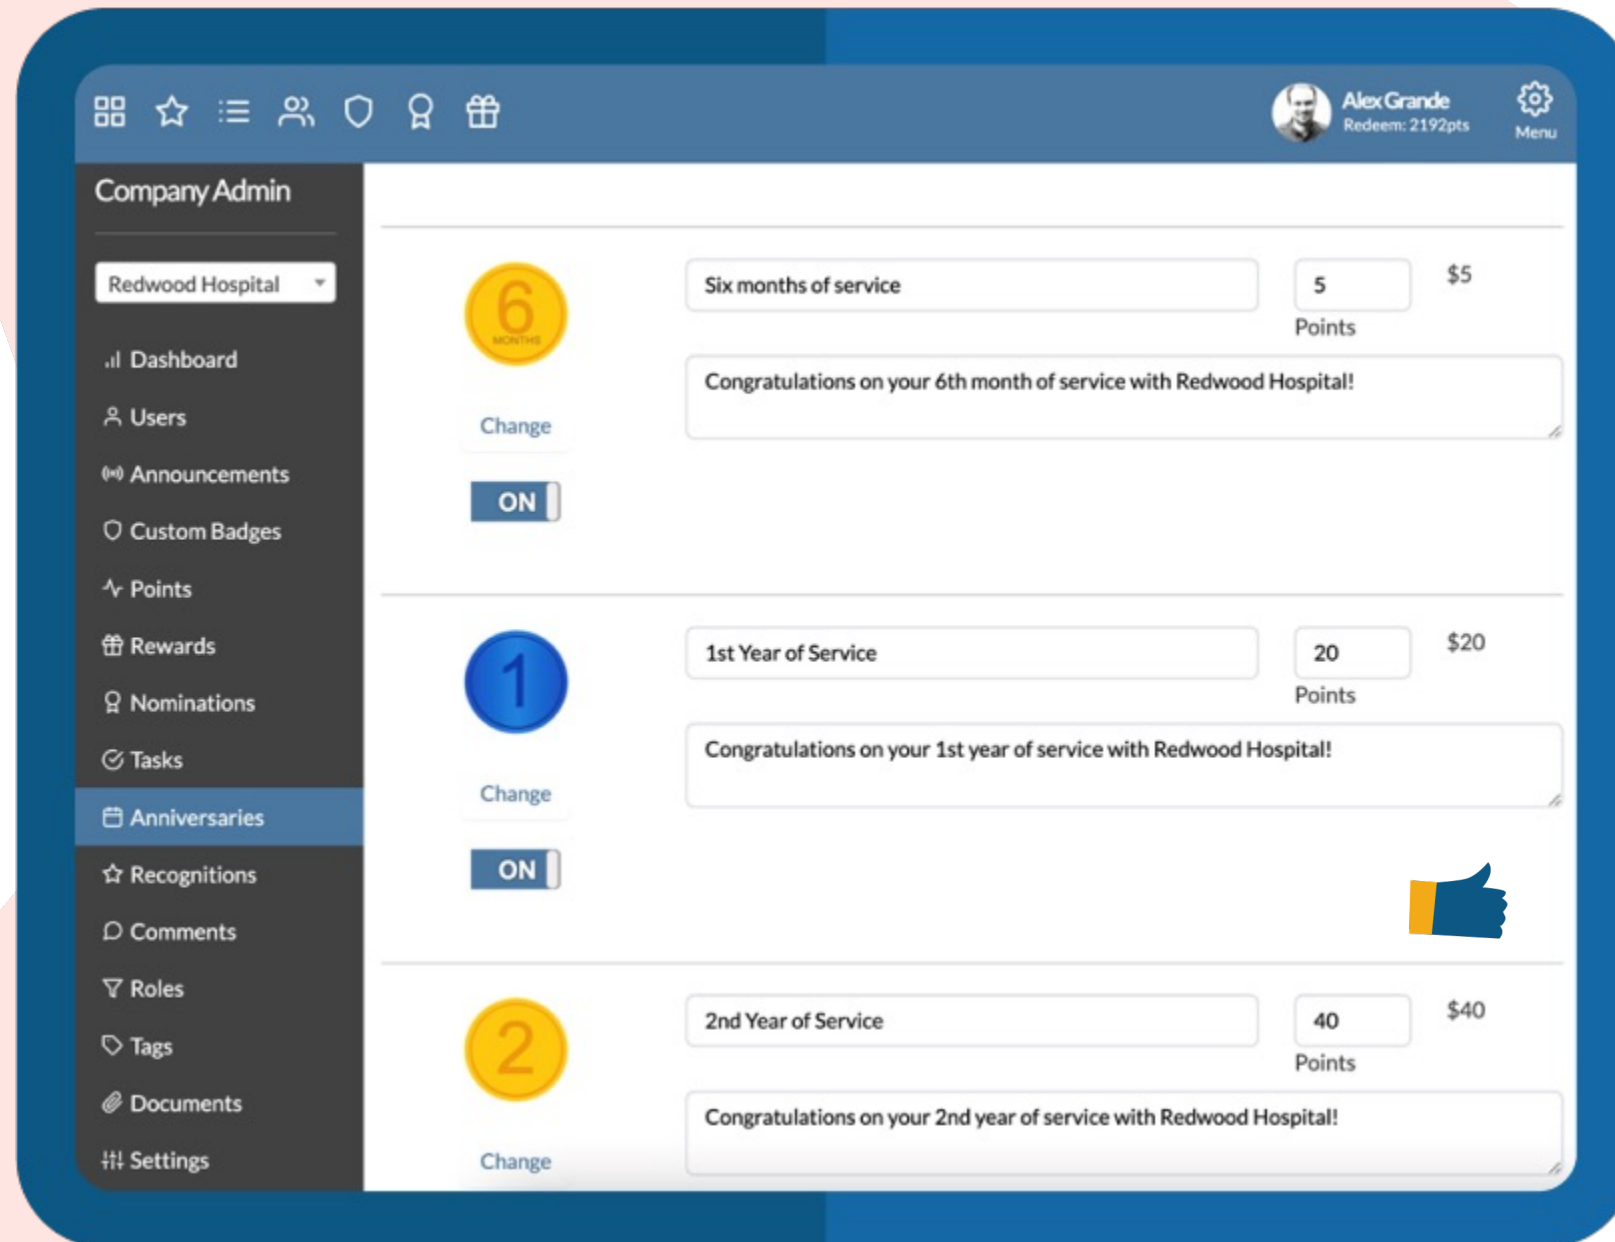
Alex Grande
Redeem: 2192pts
Menu

Company Admin

Redwood Hospital

Dashboard
Users
Announcements
Custom Badges
Points
Rewards
Nominations
Tasks
Anniversaries
Recognitions
Comments
Roles
Tags
Documents
Settings

6
MONTHS
Change
ON

Six months of service
5
Points
$5
Congratulations on your 6th month of service with Redwood Hospital!

1
Change
ON

1st Year of Service
20
Points
$20
Congratulations on your 1st year of service with Redwood Hospital!

2
Change

2nd Year of Service
40
Points
$40
Congratulations on your 2nd year of service with Redwood Hospital!